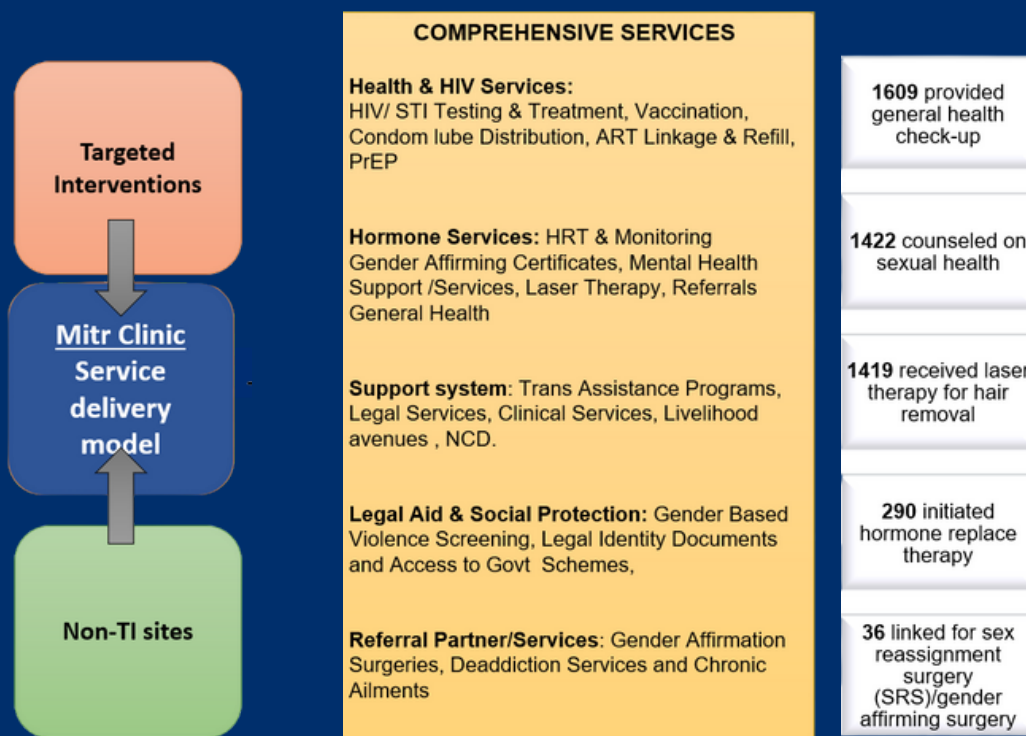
Targeted Interventions

Mitr Clinic Service delivery model

Non-TI sites

COMPREHENSIVE SERVICES

Health & HIV Services: HIV/ STI Testing & Treatment, Vaccination, Condom lube Distribution, ART Linkage & Refill, PrEP

Hormone Services: HRT & Monitoring Gender Affirming Certificates, Mental Health Support /Services, Laser Therapy, Referrals General Health

Support system: Trans Assistance Programs, Legal Services, Clinical Services, Livelihood avenues , NCD.

Legal Aid & Social Protection: Gender Based Violence Screening, Legal Identity Documents and Access to Govt Schemes,

Referral Partner/Services: Gender Affirmation Surgeries, Deaddiction Services and Chronic Ailments

1609 provided general health check-up

1422 counseled on sexual health

1419 received laser therapy for hair removal

290 initiated hormone replace therapy

36 linked for sex reassignment surgery (SRS)/gender affirming surgery